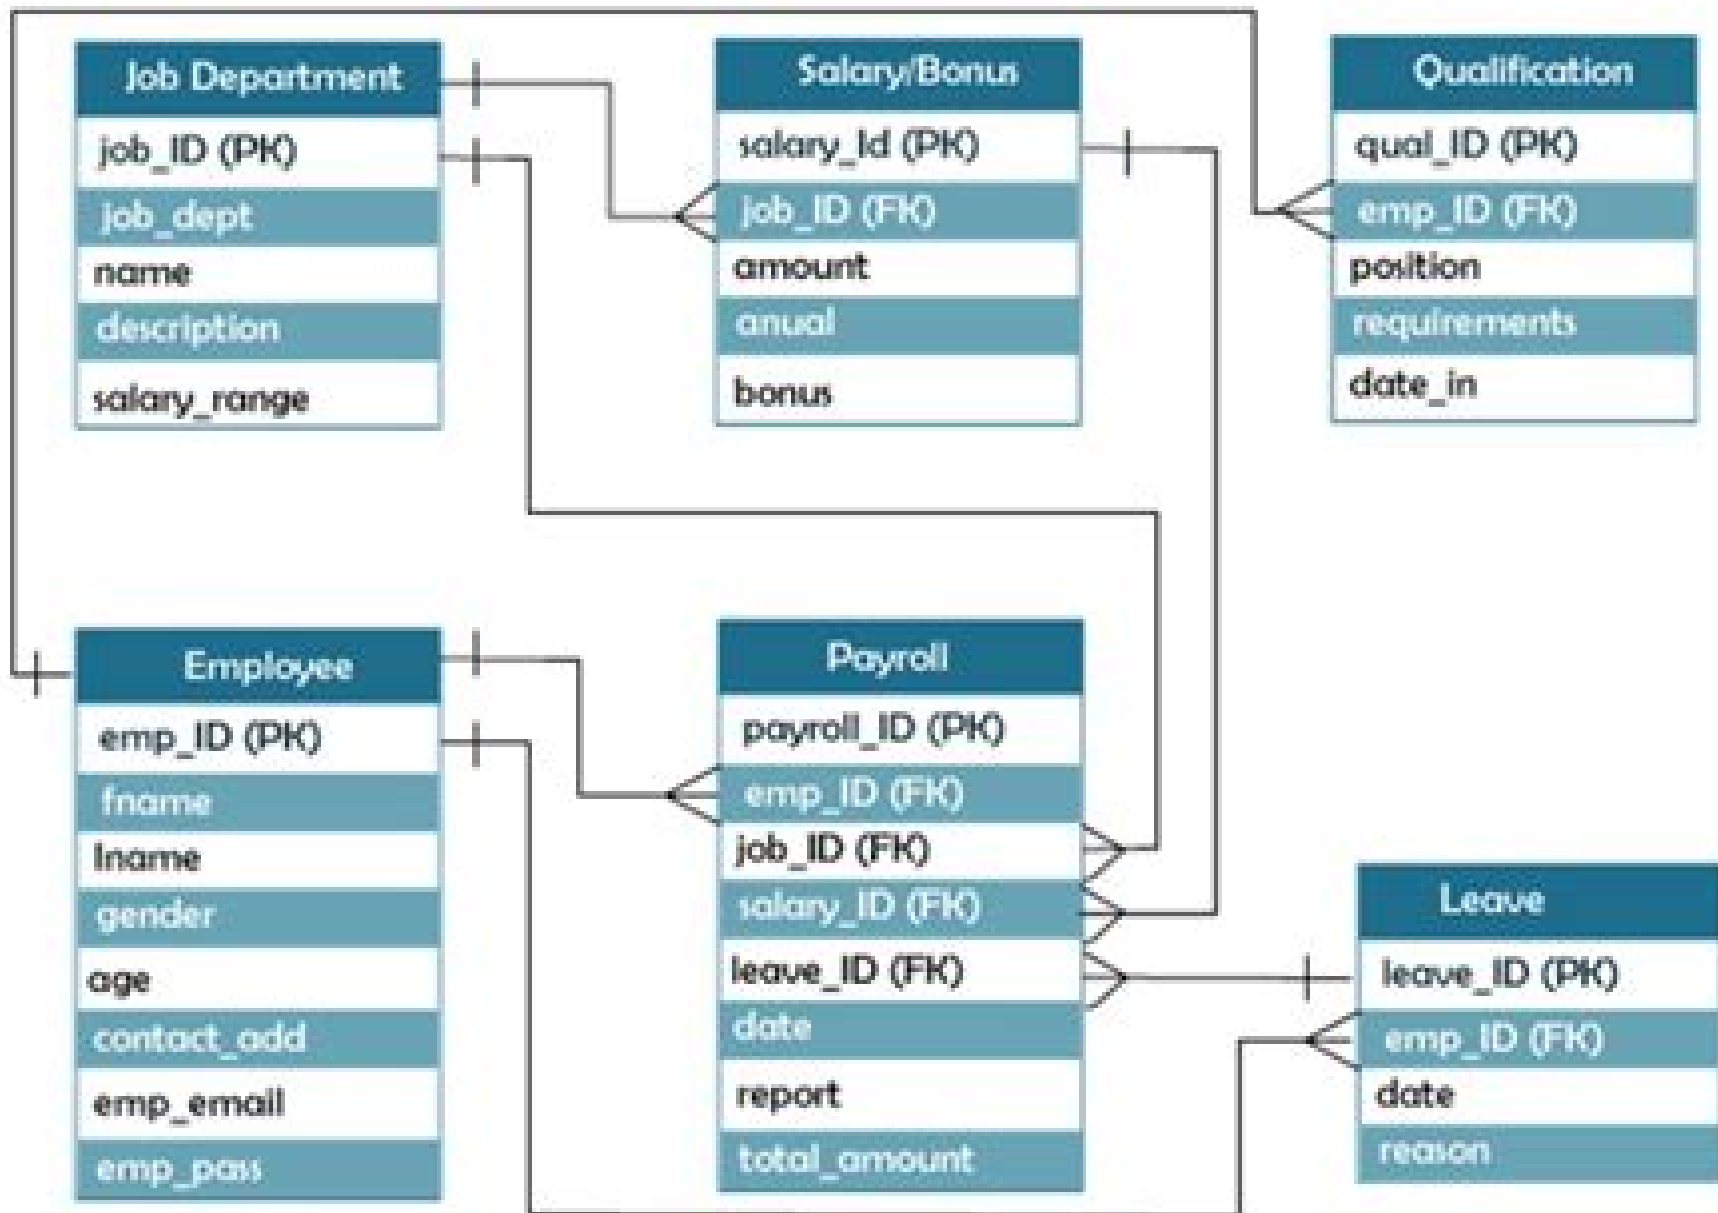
Job Department
job_ID (PK)
job_dept
name
description
salary_range

Salary/Bonus
salary_Id (PK)
job_ID (FK)
amount
anual
bonus

Qualification
qual_ID (PK)
emp_ID (FK)
position
requirements
date_in

Employee
emp_ID (PK)
fname
lname
gender
age
contact_add
emp_email
emp_pass

Payroll
payroll_ID (PK)
emp_ID (FK)
job_ID (FK)
salary_ID (FK)
leave_ID (FK)
date
report
total_amount

Leave
leave_ID (PK)
emp_ID (FK)
date
reason